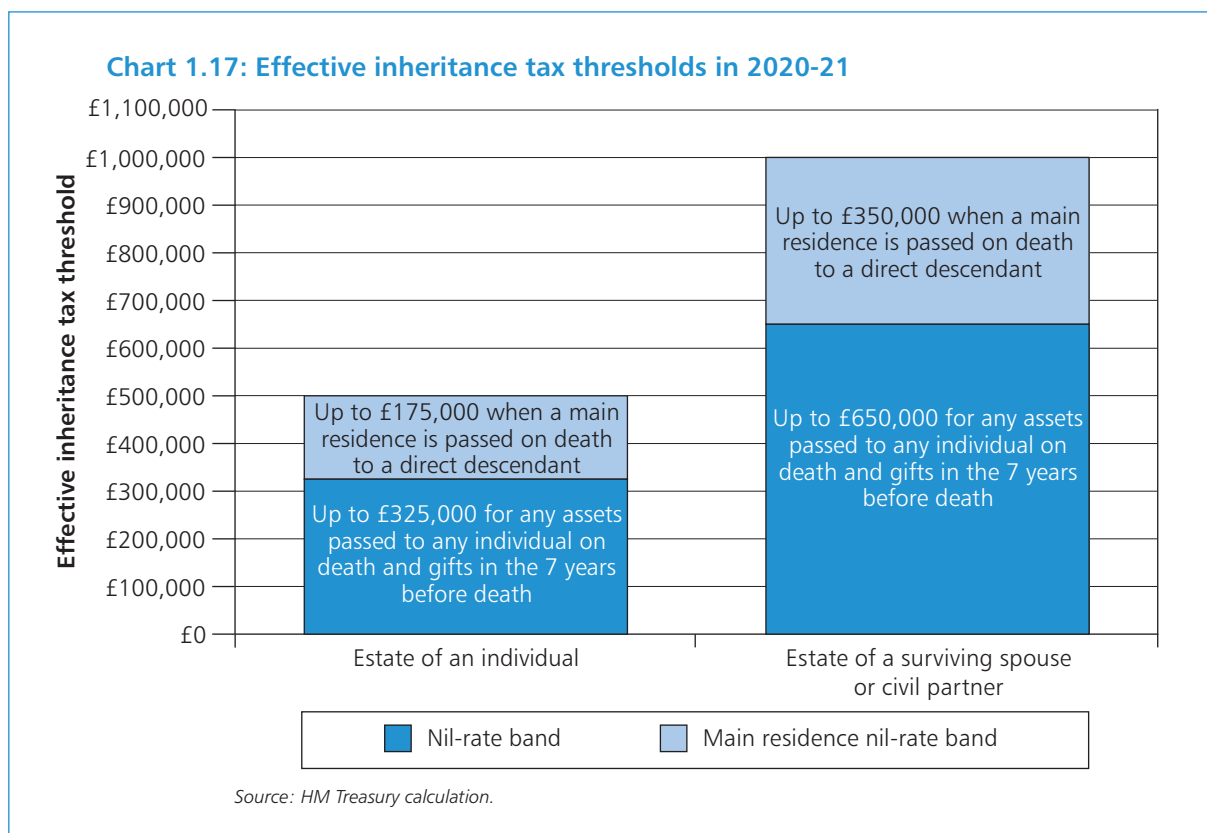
Chart 1.17: Effective inheritance tax thresholds in 2020-21

Effective inheritance tax threshold

£1,100,000
£1,000,000
£900,000
£800,000
£700,000
£600,000
£500,000
£400,000
£300,000
£200,000
£100,000
£0

Up to £175,000 when a main residence is passed on death to a direct descendant

Up to £325,000 for any assets passed to any individual on death and gifts in the 7 years before death

Up to £350,000 when a main residence is passed on death to a direct descendant

Up to £650,000 for any assets passed to any individual on death and gifts in the 7 years before death

Estate of an individual

Estate of a surviving spouse or civil partner

Nil-rate band

Main residence nil-rate band

Source: HM Treasury calculation.